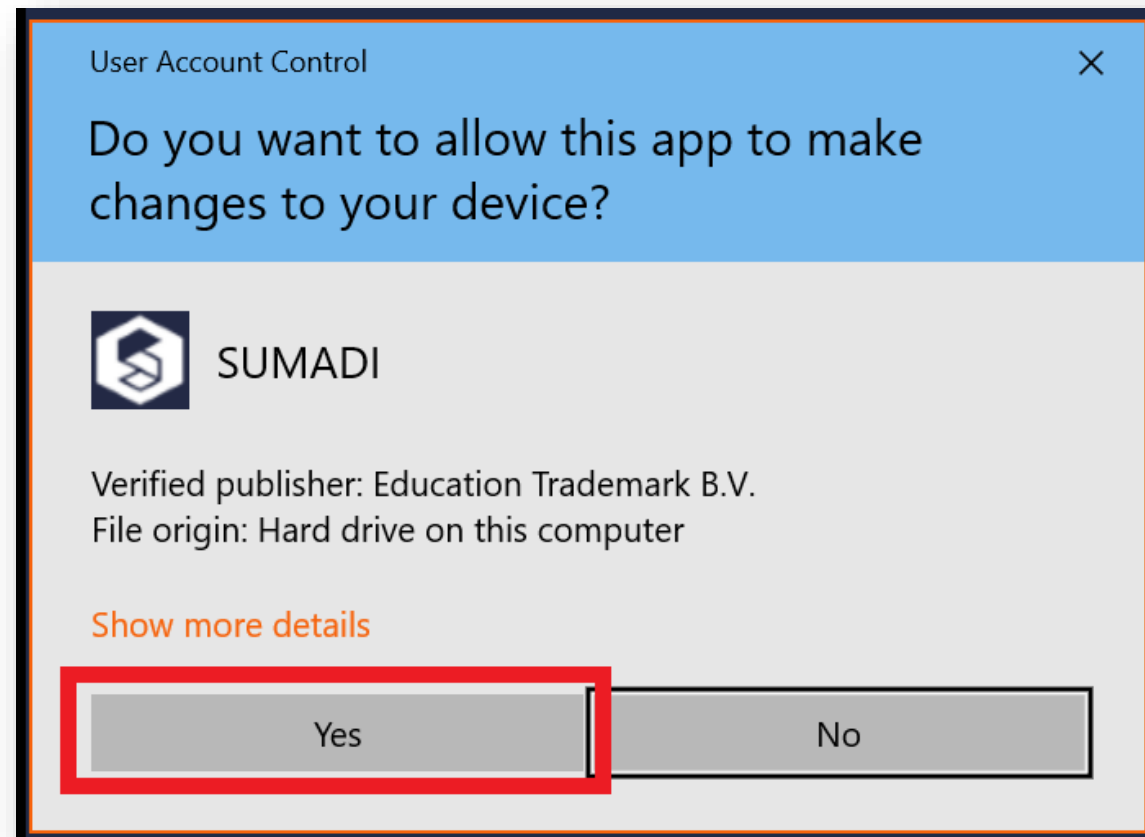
User Account Control

×

Do you want to allow this app to make changes to your device?

SUMADI

Verified publisher: Education Trademark B.V.
File origin: Hard drive on this computer

Show more details

Yes

No